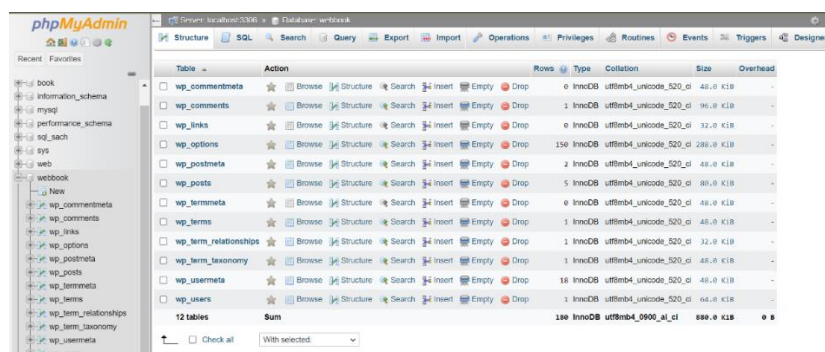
phpMyAdmin

Recent Favorites

book
information_schema
mysql
performance_schema
sql_sach
sys
web
webbook
New
wp_commentmeta
wp_comments
wp_links
wp_options
wp_postmeta
wp_posts
wp_termmeta
wp_terms
wp_term_relationships
wp_term_taxonomy
wp_usermeta

Server: localhost:3306 » Database: webbook

Structure SQL Search Query Export Import Operations Privileges Routines Events Triggers Designer

| | Table | Action | | | | | | Rows | Type | Collation | Size | Overhead |
|---|---|---|---|---|---|---|---|---|---|---|---|---|
| ☐ | wp_commentmeta | Browse | Structure | Search | Insert | Empty | Drop | 0 | InnoDB | utf8mb4_unicode_520_ci | 48.0 KiB | - |
| ☐ | wp_comments | Browse | Structure | Search | Insert | Empty | Drop | 1 | InnoDB | utf8mb4_unicode_520_ci | 96.0 KiB | - |
| ☐ | wp_links | Browse | Structure | Search | Insert | Empty | Drop | 0 | InnoDB | utf8mb4_unicode_520_ci | 32.0 KiB | - |
| ☐ | wp_options | Browse | Structure | Search | Insert | Empty | Drop | 150 | InnoDB | utf8mb4_unicode_520_ci | 288.0 KiB | - |
| ☐ | wp_postmeta | Browse | Structure | Search | Insert | Empty | Drop | 2 | InnoDB | utf8mb4_unicode_520_ci | 48.0 KiB | - |
| ☐ | wp_posts | Browse | Structure | Search | Insert | Empty | Drop | 5 | InnoDB | utf8mb4_unicode_520_ci | 80.0 KiB | - |
| ☐ | wp_termmeta | Browse | Structure | Search | Insert | Empty | Drop | 0 | InnoDB | utf8mb4_unicode_520_ci | 48.0 KiB | - |
| ☐ | wp_terms | Browse | Structure | Search | Insert | Empty | Drop | 1 | InnoDB | utf8mb4_unicode_520_ci | 48.0 KiB | - |
| ☐ | wp_term_relationships | Browse | Structure | Search | Insert | Empty | Drop | 1 | InnoDB | utf8mb4_unicode_520_ci | 32.0 KiB | - |
| ☐ | wp_term_taxonomy | Browse | Structure | Search | Insert | Empty | Drop | 1 | InnoDB | utf8mb4_unicode_520_ci | 48.0 KiB | - |
| ☐ | wp_usermeta | Browse | Structure | Search | Insert | Empty | Drop | 18 | InnoDB | utf8mb4_unicode_520_ci | 48.0 KiB | - |
| ☐ | wp_users | Browse | Structure | Search | Insert | Empty | Drop | 1 | InnoDB | utf8mb4_unicode_520_ci | 64.0 KiB | - |
| | 12 tables | Sum | | | | | | 180 | InnoDB | utf8mb4_0900_ai_ci | 880.0 KiB | 0 B |

Check all With selected: